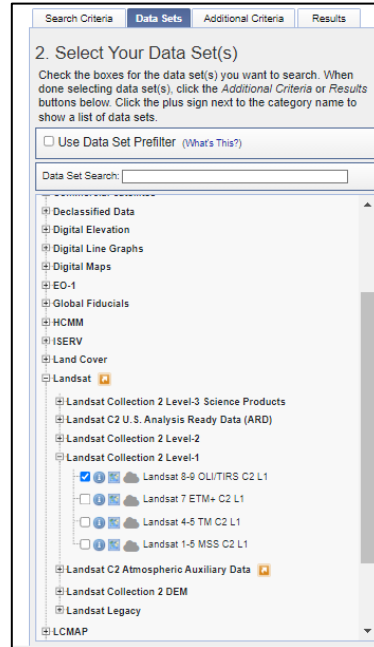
Search Criteria | Data Sets | Additional Criteria | Results

2. Select Your Data Set(s)

Check the boxes for the data set(s) you want to search. When done selecting data set(s), click the *Additional Criteria* or *Results* buttons below. Click the plus sign next to the category name to show a list of data sets.

Use Data Set Prefilter (What's This?)

Data Set Search:

Declassified Data
Digital Elevation
Digital Line Graphs
Digital Maps
EO-1
Global Fiducials
HCMM
ISERV
Land Cover
Landsat
Landsat Collection 2 Level-3 Science Products
Landsat C2 U.S. Analysis Ready Data (ARD)
Landsat Collection 2 Level-2
Landsat Collection 2 Level-1
Landsat 8-9 OLI/TIRS C2 L1
Landsat 7 ETM+ C2 L1
Landsat 4-5 TM C2 L1
Landsat 1-5 MSS C2 L1
Landsat C2 Atmospheric Auxiliary Data
Landsat Collection 2 DEM
Landsat Legacy
LCMAP